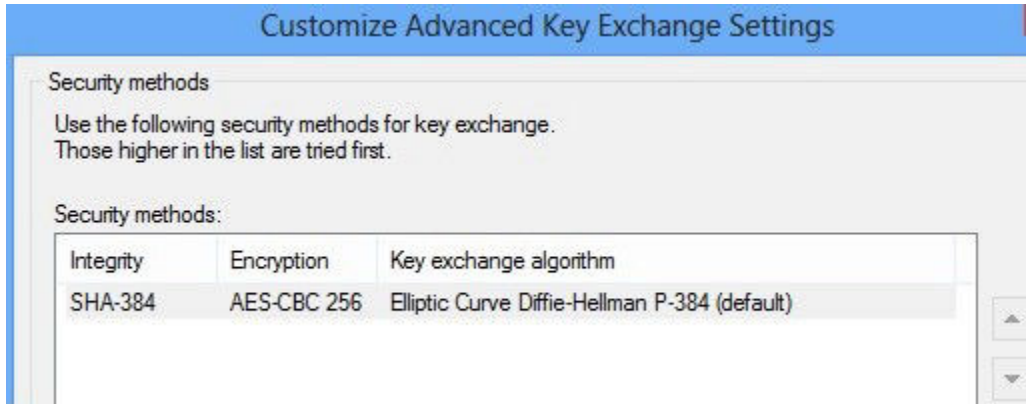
Customize Advanced Key Exchange Settings

Security methods

Use the following security methods for key exchange.
Those higher in the list are tried first.

Security methods:

| Integrity | Encryption | Key exchange algorithm |
|---|---|---|
| SHA-384 | AES-CBC 256 | Elliptic Curve Diffie-Hellman P-384 (default) |